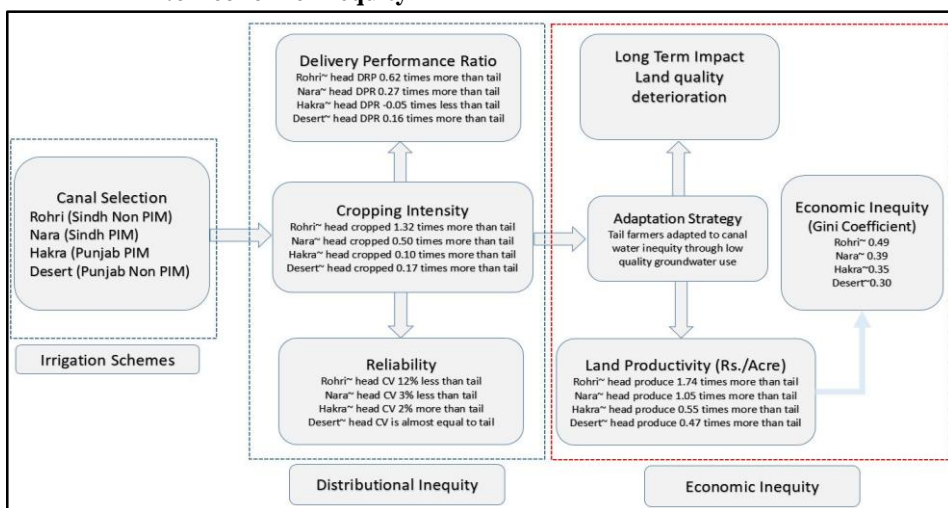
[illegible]

Canal Selection
Rohri (Sindh Non PIM)
Nara (Sindh PIM)
Hakra (Punjab PIM
Desert (Punjab Non PIM)

Irrigation Schemes

Delivery Performance Ratio
Rohri~ head DRP 0.62 times more than tail
Nara~ head DPR 0.27 times more than tail
Hakra~ head DPR -0.05 times less than tail
Desert~ head DPR 0.16 times more than tail

Cropping Intensity
Rohri~ head cropped 1.32 times more than tail
Nara~ head cropped 0.50 times more than tail
Hakra~ head cropped 0.10 times more than tail
Desert~ head cropped 0.17 times more than tail

Reliability
Rohri~ head CV 12% less than tail
Nara~ head CV 3% less than tail
Hakra~ head CV 2% more than tail
Desert~ head CV is almost equal to tail

Distributional Inequity

Long Term Impact
Land quality deterioration

Adaptation Strategy
Tail farmers adapted to canal water inequity through low quality groundwater use

Economic Inequity
(Gini Coefficient)
Rohri~ 0.49
Nara~ 0.39
Hakra~0.35
Desert~0.30

Land Productivity (Rs./Acre)
Rohri~ head produce 1.74 times more than tail
Nara~ head produce 1.05 times more than tail
Hakra~ head produce 0.55 times more than tail
Desert~ head produce 0.47 times more than tail

Economic Inequity